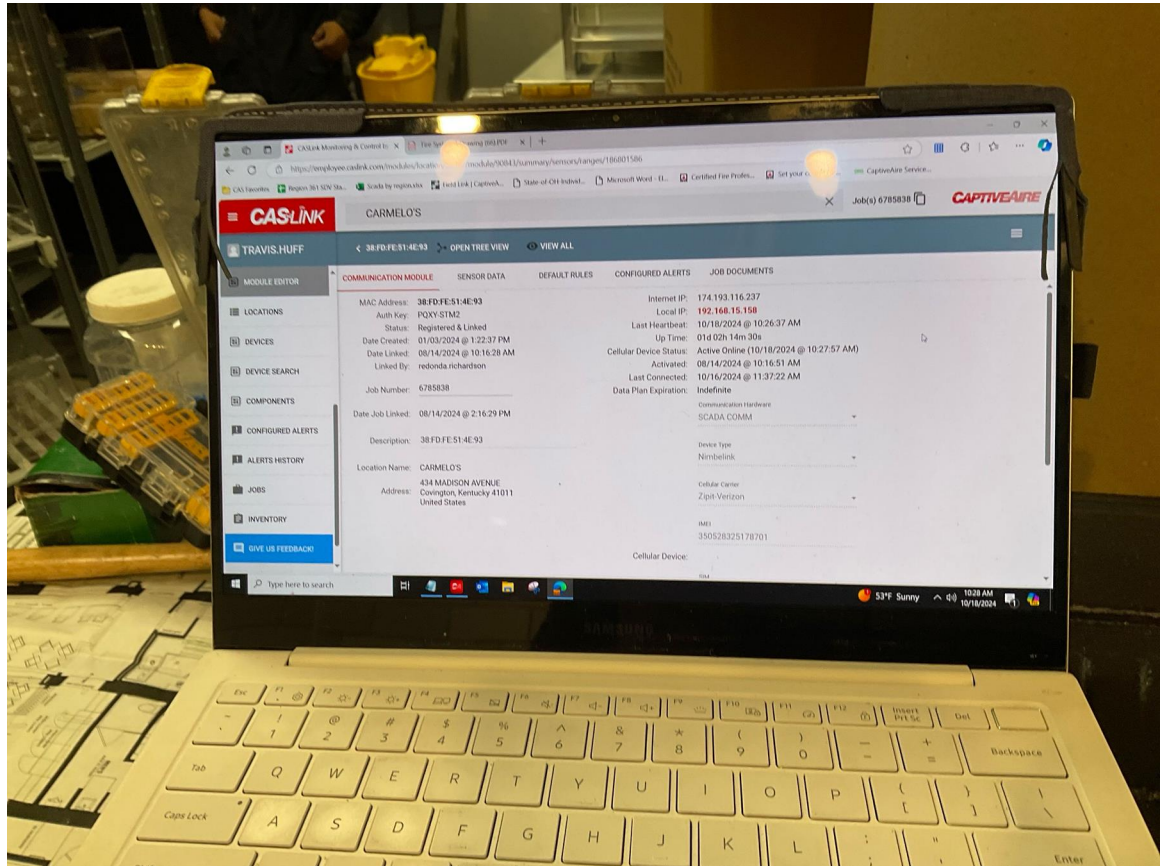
CASLink Monitoring & Control fo ×
Fire Sp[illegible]awing (66).PDF ×
https://employee.caslink.com/modules/locatio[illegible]/module/9084/summary/sensors/ranges/186801586

CAS Favorites
Region 361 SZV Sta...
Scada by region.xlsx
Field Link | CaptiveA...
State of OH Individ...
Microsoft Word - E...
Certified Fire Profes...
Set your c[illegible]
CaptiveAire Service...

CASLINK
CARMELO'S
Job(s) 6785838
CAPTIVEAIRE

TRAVIS.HUFF
< 38:FD:FE:51:4E:93
OPEN TREE VIEW
VIEW ALL

MODULE EDITOR
LOCATIONS
DEVICES
DEVICE SEARCH
COMPONENTS
CONFIGURED ALERTS
ALERTS HISTORY
JOBS
INVENTORY
GIVE US FEEDBACK!

COMMUNICATION MODULE
SENSOR DATA
DEFAULT RULES
CONFIGURED ALERTS
JOB DOCUMENTS

MAC Address: 38:FD:FE:51:4E:93
Auth Key: PQXY-STM2
Status: Registered & Linked
Date Created: 01/03/2024 @ 1:22:37 PM
Date Linked: 08/14/2024 @ 10:16:28 AM
Linked By: redonda.richardson

Job Number: 6785838

Date Job Linked: 08/14/2024 @ 2:16:29 PM

Description: 38:FD:FE:51:4E:93

Location Name: CARMELO'S

Address: 434 MADISON AVENUE Covington, Kentucky 41011 United States

Internet IP: 174.193.116.237
Local IP: 192.168.15.158
Last Heartbeat: 10/18/2024 @ 10:26:37 AM
Up Time: 01d 02h 14m 30s
Cellular Device Status: Active Online (10/18/2024 @ 10:27:57 AM)
Activated: 08/14/2024 @ 10:16:51 AM
Last Connected: 10/16/2024 @ 11:37:22 AM
Data Plan Expiration: Indefinite

Communication Hardware
SCADA COMM

Device Type
Nimbelink

Cellular Carrier
Zipit-Verizon

IMEI
350528325178701

Cellular Device:

Type here to search
53°F Sunny
10:28 AM
10/18/2024

SAMSUNG

Esc F1 F2 F3 F4 F5 F6 F7 F8 F9 F10 F11 F12 Insert Prt Sc Del
~ ` ! 1 @ 2 # 3 $ 4 % 5 ^ 6 & 7 * 8 ( 9 ) 0 _ - + = Backspace
Tab Q W E R T Y U I O P { [ } ] | \
Caps Lock A S D F G H J K L : ; " '
Enter